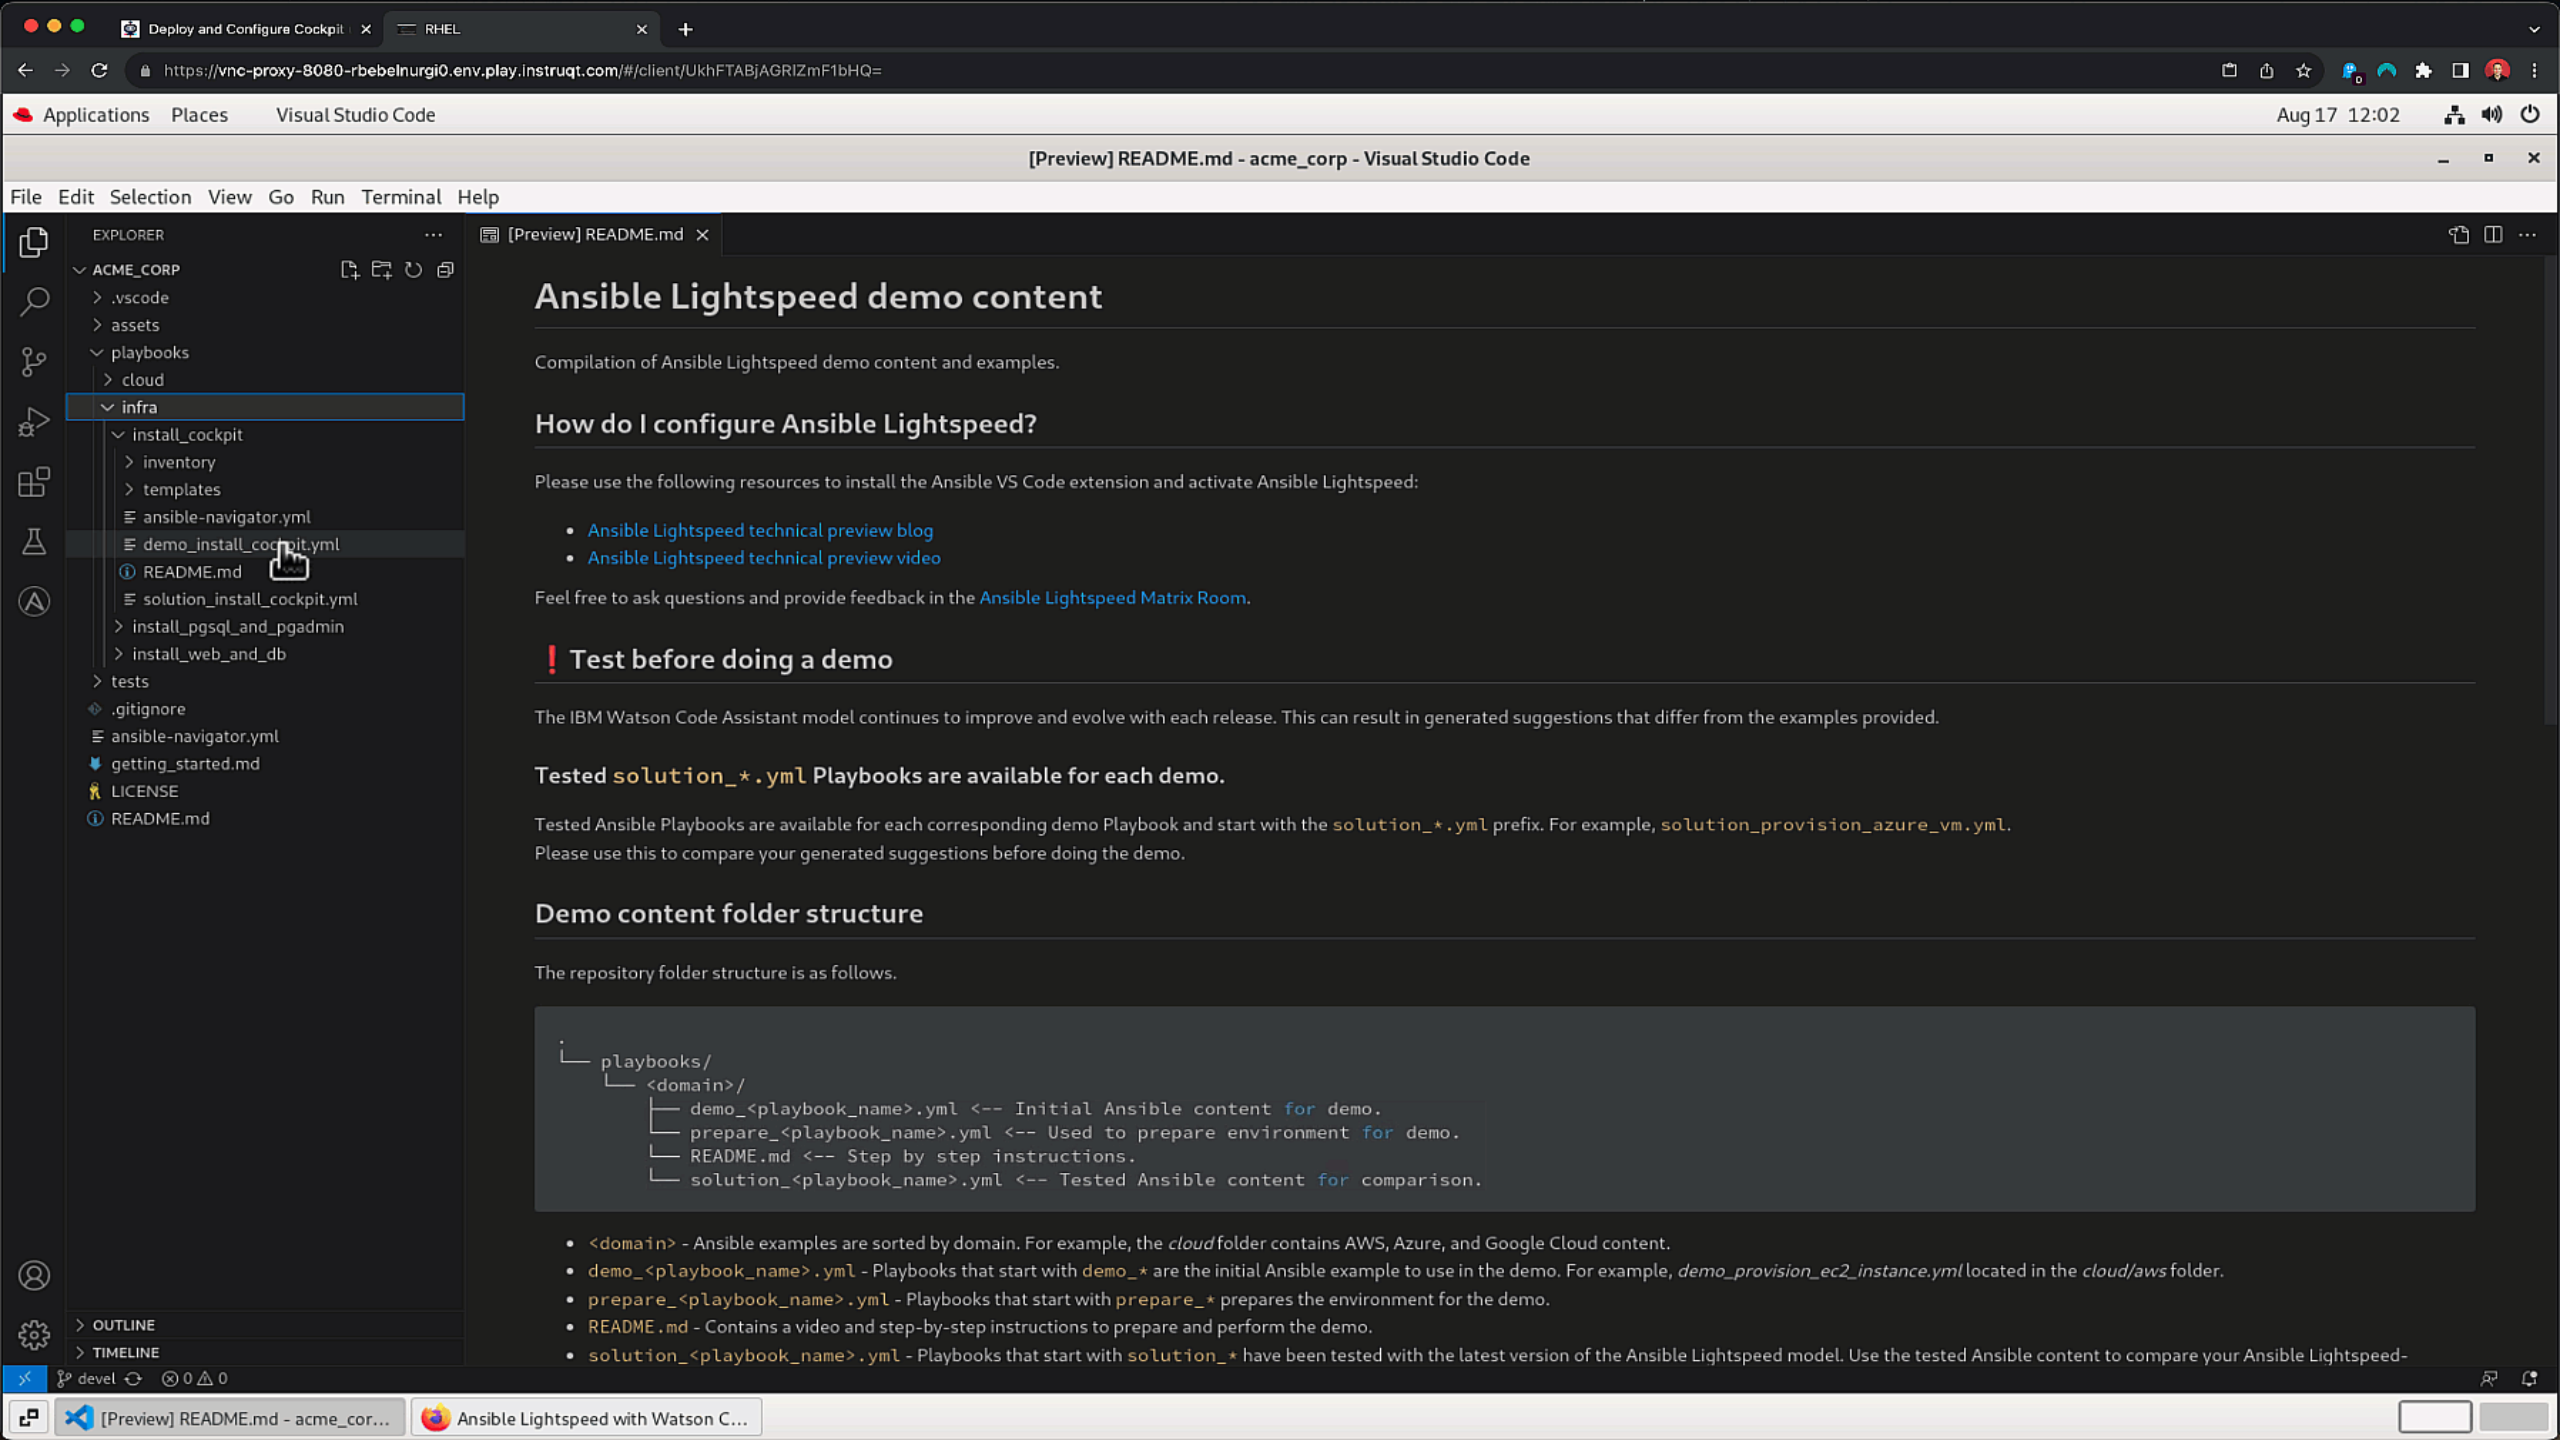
Deploy and Configure Cockpit ×
RHEL ×
https://vnc-proxy-8080-rbebelnurgi0.env.play.instruqt.com/#/client/UkhFTABjAGRIZmF1bHQ=

Applications Places Visual Studio Code Aug 17 12:02

[Preview] README.md - acme_corp - Visual Studio Code

File Edit Selection View Go Run Terminal Help

EXPLORER
ACME_CORP
.vscode
assets
playbooks
cloud
infra
install_cockpit
inventory
templates
ansible-navigator.yml
demo_install_cockpit.yml
README.md
solution_install_cockpit.yml
install_pgsql_and_pgadmin
install_web_and_db
tests
.gitignore
ansible-navigator.yml
getting_started.md
LICENSE
README.md
OUTLINE
TIMELINE

[Preview] README.md ×

# Ansible Lightspeed demo content

Compilation of Ansible Lightspeed demo content and examples.

## How do I configure Ansible Lightspeed?

Please use the following resources to install the Ansible VS Code extension and activate Ansible Lightspeed:

- Ansible Lightspeed technical preview blog
- Ansible Lightspeed technical preview video

Feel free to ask questions and provide feedback in the Ansible Lightspeed Matrix Room.

## ❗ Test before doing a demo

The IBM Watson Code Assistant model continues to improve and evolve with each release. This can result in generated suggestions that differ from the examples provided.

### Tested solution_*.yml Playbooks are available for each demo.

Tested Ansible Playbooks are available for each corresponding demo Playbook and start with the solution_*.yml prefix. For example, solution_provision_azure_vm.yml.
Please use this to compare your generated suggestions before doing the demo.

## Demo content folder structure

The repository folder structure is as follows.

```
.
└── playbooks/
    └── <domain>/
        ├── demo_<playbook_name>.yml <-- Initial Ansible content for demo.
        ├── prepare_<playbook_name>.yml <-- Used to prepare environment for demo.
        ├── README.md <-- Step by step instructions.
        └── solution_<playbook_name>.yml <-- Tested Ansible content for comparison.
```

- <domain> - Ansible examples are sorted by domain. For example, the cloud folder contains AWS, Azure, and Google Cloud content.
- demo_<playbook_name>.yml - Playbooks that start with demo_* are the initial Ansible example to use in the demo. For example, demo_provision_ec2_instance.yml located in the cloud/aws folder.
- prepare_<playbook_name>.yml - Playbooks that start with prepare_* prepares the environment for the demo.
- README.md - Contains a video and step-by-step instructions to prepare and perform the demo.
- solution_<playbook_name>.yml - Playbooks that start with solution_* have been tested with the latest version of the Ansible Lightspeed model. Use the tested Ansible content to compare your Ansible Lightspeed-

devel ⊗ 0 ⚠ 0

[Preview] README.md - acme_cor...
Ansible Lightspeed with Watson C...